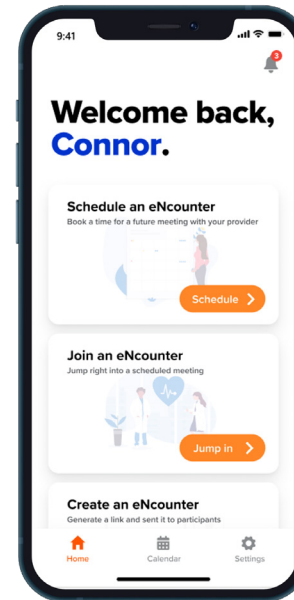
9:41

3

Welcome back, Connor.

Schedule an eNcounter
Book a time for a future meeting with your provider

Schedule

Join an eNcounter
Jump right into a scheduled meeting

Jump in

Create an eNcounter
Generate a link and sent it to participants

Home
Calendar
Settings